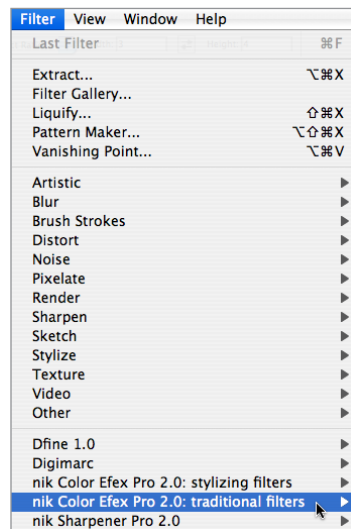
Filter View Window Help

Last Filter ⌘F

Extract... ⌥⌘X
Filter Gallery...
Liquify... ⇧⌘X
Pattern Maker... ⌥⇧⌘X
Vanishing Point... ⌥⌘V

Artistic
Blur
Brush Strokes
Distort
Noise
Pixelate
Render
Sharpen
Sketch
Stylize
Texture
Video
Other

Dfine 1.0
Digimarc
nik Color Efex Pro 2.0: stylizing filters
nik Color Efex Pro 2.0: traditional filters
nik Sharpener Pro 2.0